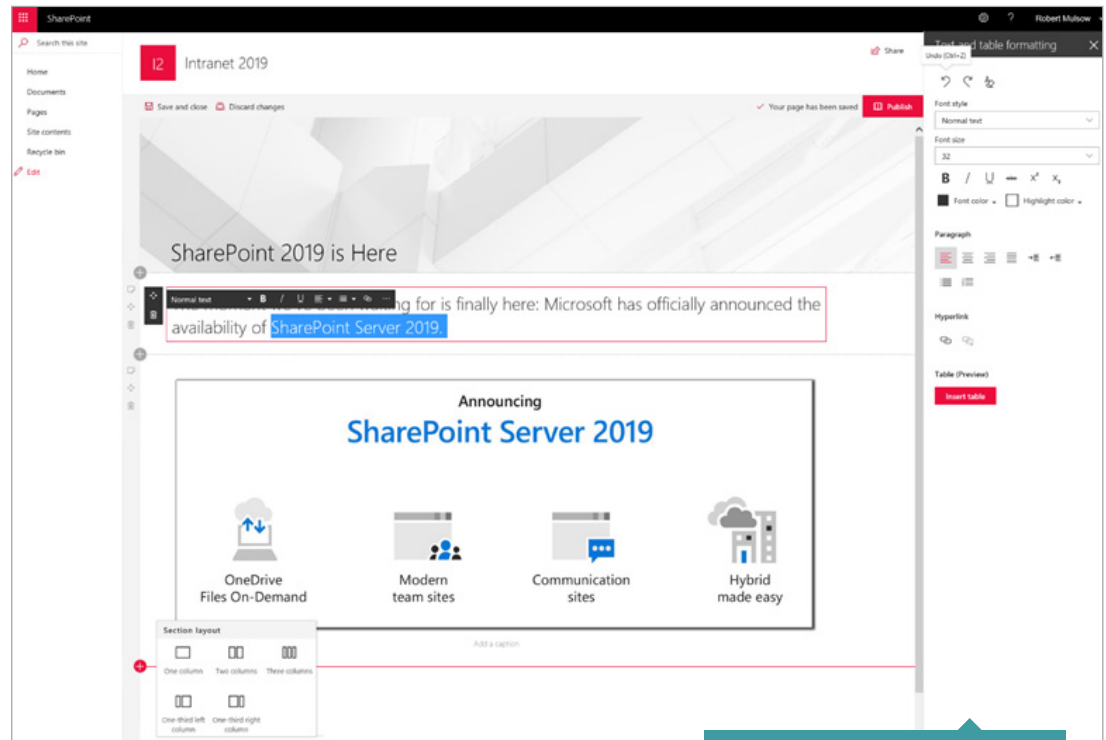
SharePoint

Robert Mulsow

Search this site

Home

Documents

Pages

Site contents

Recycle bin

Edit

I2 Intranet 2019

Share

Text and table formatting

Undo (Ctrl+Z)

Save and close

Discard changes

Your page has been saved

Publish

SharePoint 2019 is Here

Normal text

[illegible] is finally here: Microsoft has officially announced the availability of SharePoint Server 2019.

Announcing

SharePoint Server 2019

OneDrive Files On-Demand

Modern team sites

Communication sites

Hybrid made easy

Add a caption

Section layout

One column

Two columns

Three columns

One-third left column

One-third right column

Font style

Normal text

Font size

32

B I U

Font color

Highlight color

Paragraph

Hyperlink

Table (Preview)

Insert table